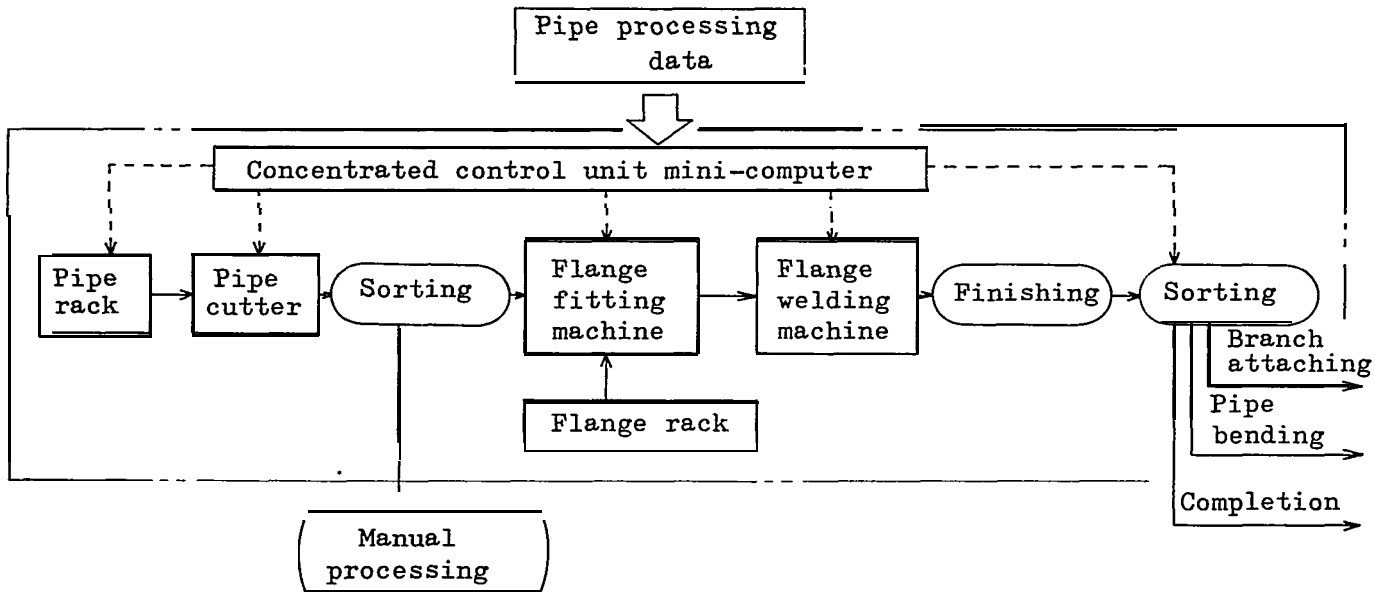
Pipe processing data

Concentrated control unit mini-computer

Pipe rack

Pipe cutter

Sorting

Flange fitting machine

Flange welding machine

Finishing

Sorting

Branch attaching

Pipe bending

Completion

Flange rack

Manual processing